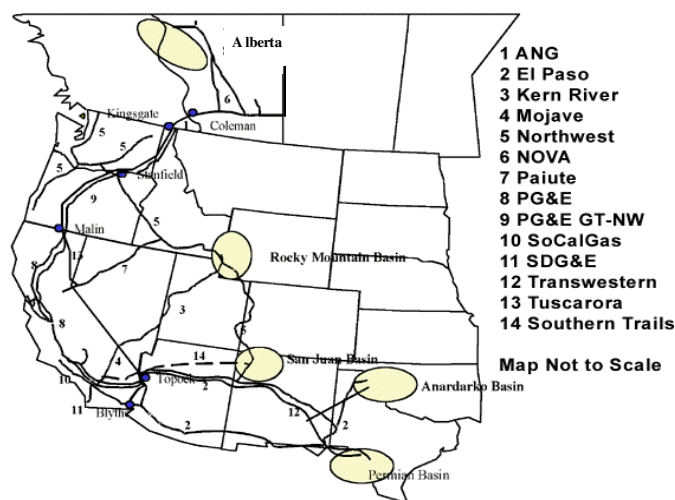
A lberta

1 ANG
2 El Paso
3 Kern River
4 Mojave
5 Northwest
6 NOVA
7 Paiute
8 PG&E
9 PG&E GT-NW
10 SoCalGas
11 SDG&E
12 Transwestern
13 Tuscarora
14 Southern Trails

Map Not to Scale

6
Kingsgate
Coleman
5
5
5
Stanfield
9
5
Malin
13
8
7
Rocky Mountain Basin
3
8
5
14
San Juan Basin
4
Topock
2
10
Anardarko Basin
11
Blythe
12
2
2
Permian Basin